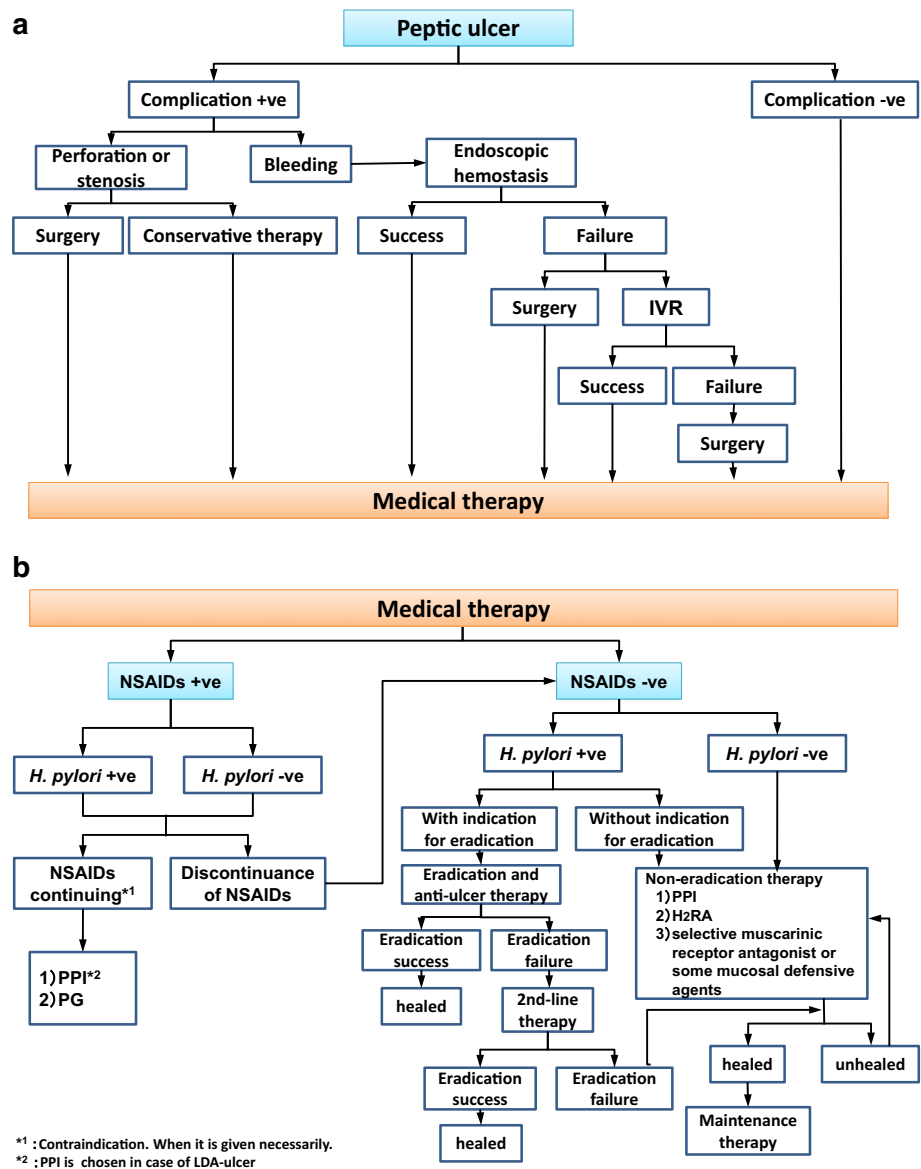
a

Peptic ulcer

Complication +ve

Complication -ve

Perforation or stenosis

Bleeding

Endoscopic hemostasis

Surgery

Conservative therapy

Success

Failure

Surgery

IVR

Success

Failure

Surgery

Medical therapy

b

Medical therapy

NSAIDs +ve

NSAIDs -ve

*H. pylori* +ve

*H. pylori* -ve

*H. pylori* +ve

*H. pylori* -ve

NSAIDs continuing$^{*1}$

Discontinuance of NSAIDs

1) PPI$^{*2}$
2) PG

With indication for eradication

Without indication for eradication

Eradication and anti-ulcer therapy

Non-eradication therapy
1) PPI
2) $H_2RA$
3) selective muscarinic receptor antagonist or some mucosal defensive agents

Eradication success

Eradication failure

healed

2nd-line therapy

Eradication success

Eradication failure

healed

healed

unhealed

Maintenance therapy

$^{*1}$ : Contraindication. When it is given necessarily.
$^{*2}$ : PPI is chosen in case of LDA-ulcer